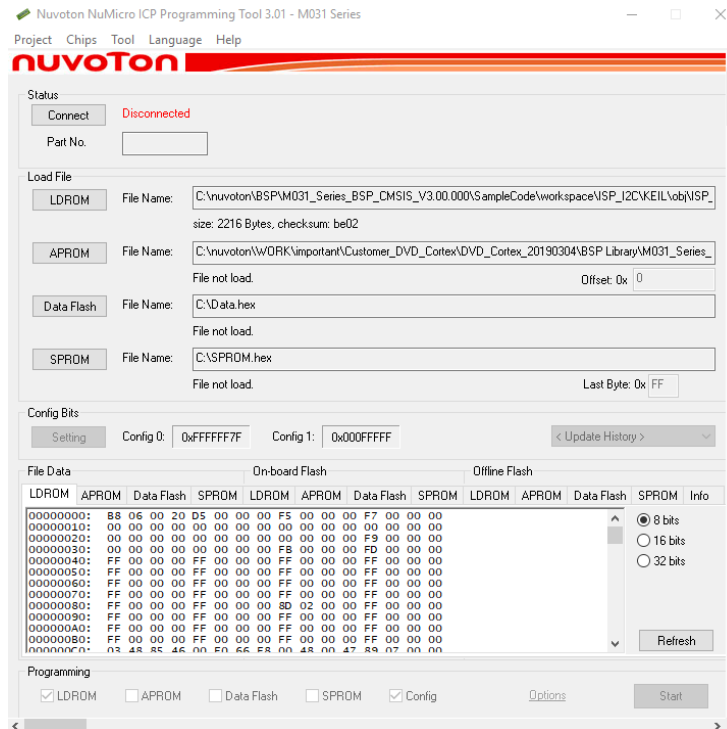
Nuvoton NuMicro ICP Programming Tool 3.01 - M031 Series

Project Chips Tool Language Help

nuvoTon

Status

Connect Disconnected

Part No.

Load File

LDROM File Name: C:\nuvoton\BSP\M031_Series_BSP_CMSIS_V3.00.000\SampleCode\workspace\ISP_I2C\KEIL\obj\ISP_

size: 2216 Bytes, checksum: be02

APROM File Name: C:\nuvoton\WORK\important\Customer_DVD_Cortex\DVD_Cortex_20190304\BSP Library\M031_Series_

File not load. Offset: 0x 0

Data Flash File Name: C:\Data.hex

File not load.

SPROM File Name: C:\SPROM.hex

File not load. Last Byte: 0x FF

Config Bits

Setting Config 0: 0xFFFFFF7F Config 1: 0x000FFFFF < Update History >

File Data On-board Flash Offline Flash

LDROM APROM Data Flash SPROM LDROM APROM Data Flash SPROM LDROM APROM Data Flash SPROM Info

00000000: B8 06 00 20 D5 00 00 00 F5 00 00 00 F7 00 00 00
00000010: 00 00 00 00 00 00 00 00 00 00 00 00 F9 00 00 00
00000020: 00 00 00 00 00 00 00 00 00 00 00 00 00 00 00 00
00000030: 00 00 00 00 00 00 00 00 FB 00 00 00 FD 00 00 00
00000040: FF 00 00 00 FF 00 00 00 FF 00 00 00 FF 00 00 00
00000050: FF 00 00 00 FF 00 00 00 FF 00 00 00 FF 00 00 00
00000060: FF 00 00 00 FF 00 00 00 FF 00 00 00 FF 00 00 00
00000070: FF 00 00 00 FF 00 00 00 FF 00 00 00 FF 00 00 00
00000080: FF 00 00 00 FF 00 00 00 8D 02 00 00 FF 00 00 00
00000090: FF 00 00 00 FF 00 00 00 FF 00 00 00 FF 00 00 00
000000A0: FF 00 00 00 FF 00 00 00 FF 00 00 00 FF 00 00 00
000000B0: FF 00 00 00 FF 00 00 00 FF 00 00 00 FF 00 00 00
000000C0: 03 48 85 46 00 F0 66 F8 00 48 00 47 89 07 00 00

8 bits
16 bits
32 bits

Refresh

Programming

LDROM APROM Data Flash SPROM Config Options Start